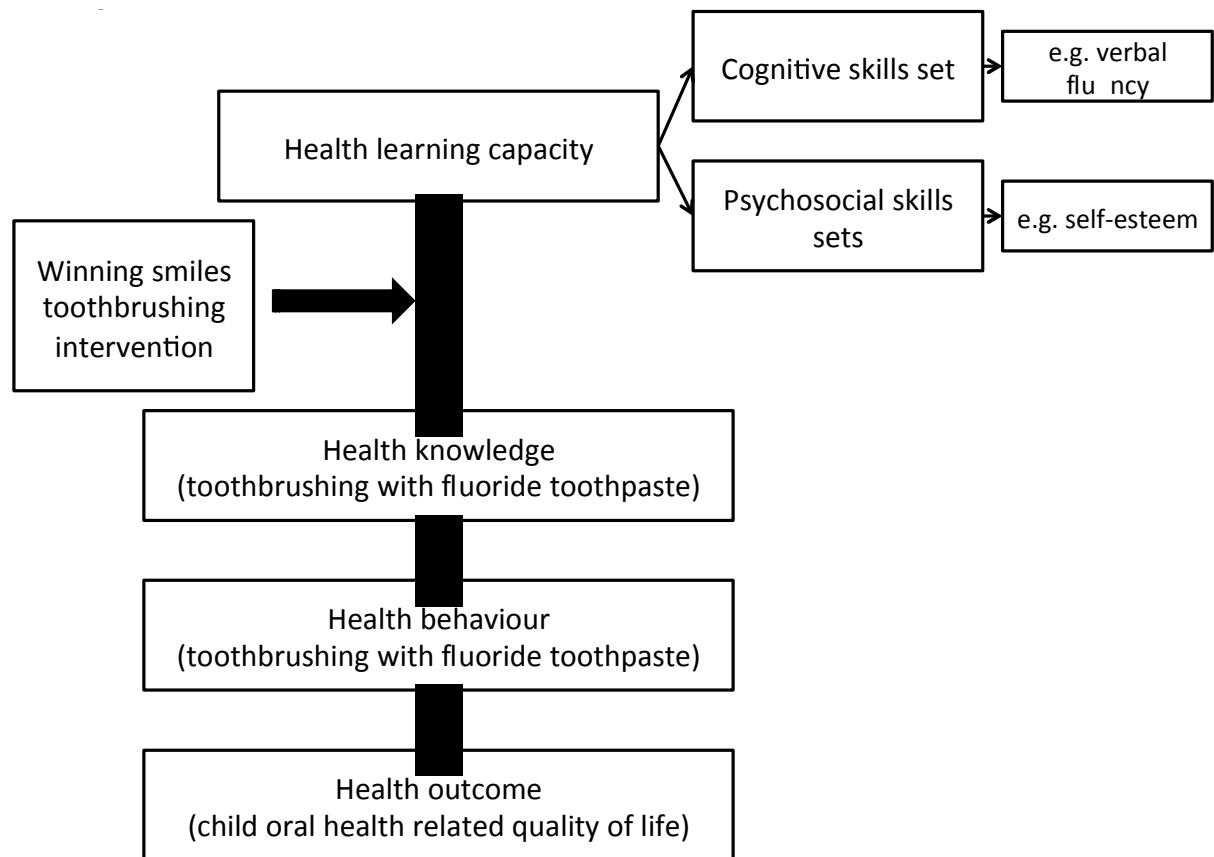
Health learning capacity

Cognitive skills set

e.g. verbal flu ncy

Psychosocial skills sets

e.g. self-esteem

Winning smiles toothbrushing intervention

Health knowledge
(toothbrushing with fluoride toothpaste)

Health behaviour
(toothbrushing with fluoride toothpaste)

Health outcome
(child oral health related quality of life)